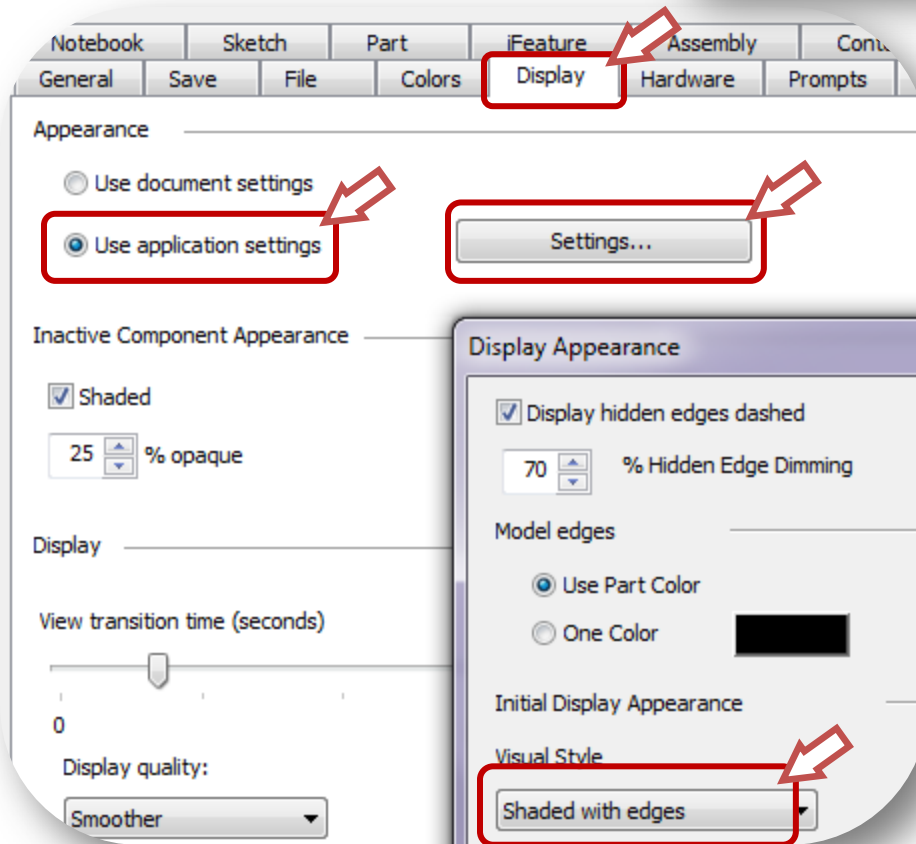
Notebook
Sketch
Part
iFeature
Assembly
Conte
General
Save
File
Colors
Display
Hardware
Prompts

Appearance

Use document settings

Use application settings

Settings...

Inactive Component Appearance

Shaded

25 % opaque

Display

View transition time (seconds)

0

Display quality:

Smoother

Display Appearance

Display hidden edges dashed

70 % Hidden Edge Dimming

Model edges

Use Part Color

One Color

Initial Display Appearance

Visual Style

Shaded with edges